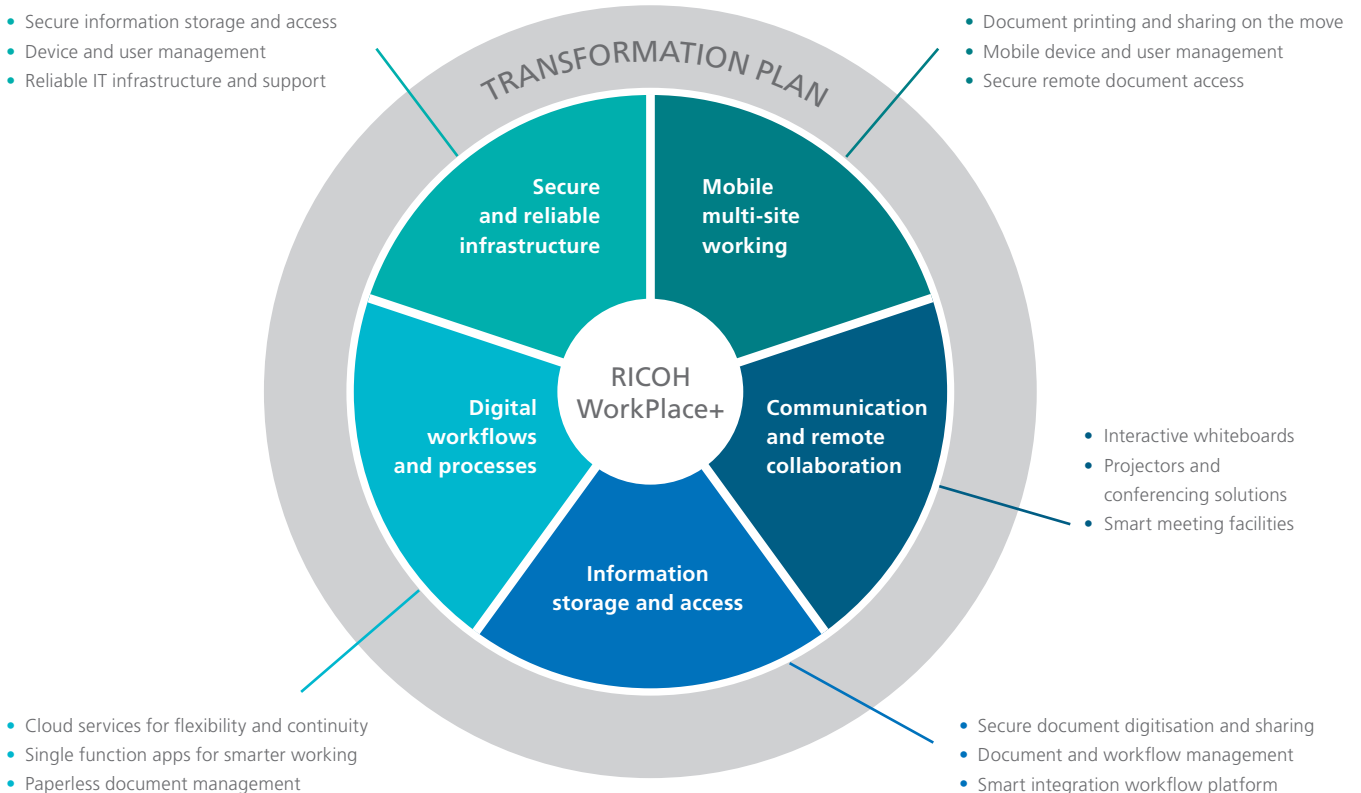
• Secure information storage and access
• Device and user management
• Reliable IT infrastructure and support

TRANSFORMATION PLAN

• Document printing and sharing on the move
• Mobile device and user management
• Secure remote document access

Secure and reliable infrastructure

Mobile multi-site working

RICOH WorkPlace+

Digital workflows and processes

Communication and remote collaboration

Information storage and access

• Interactive whiteboards
• Projectors and conferencing solutions
• Smart meeting facilities

• Cloud services for flexibility and continuity
• Single function apps for smarter working
• Paperless document management

• Secure document digitisation and sharing
• Document and workflow management
• Smart integration workflow platform